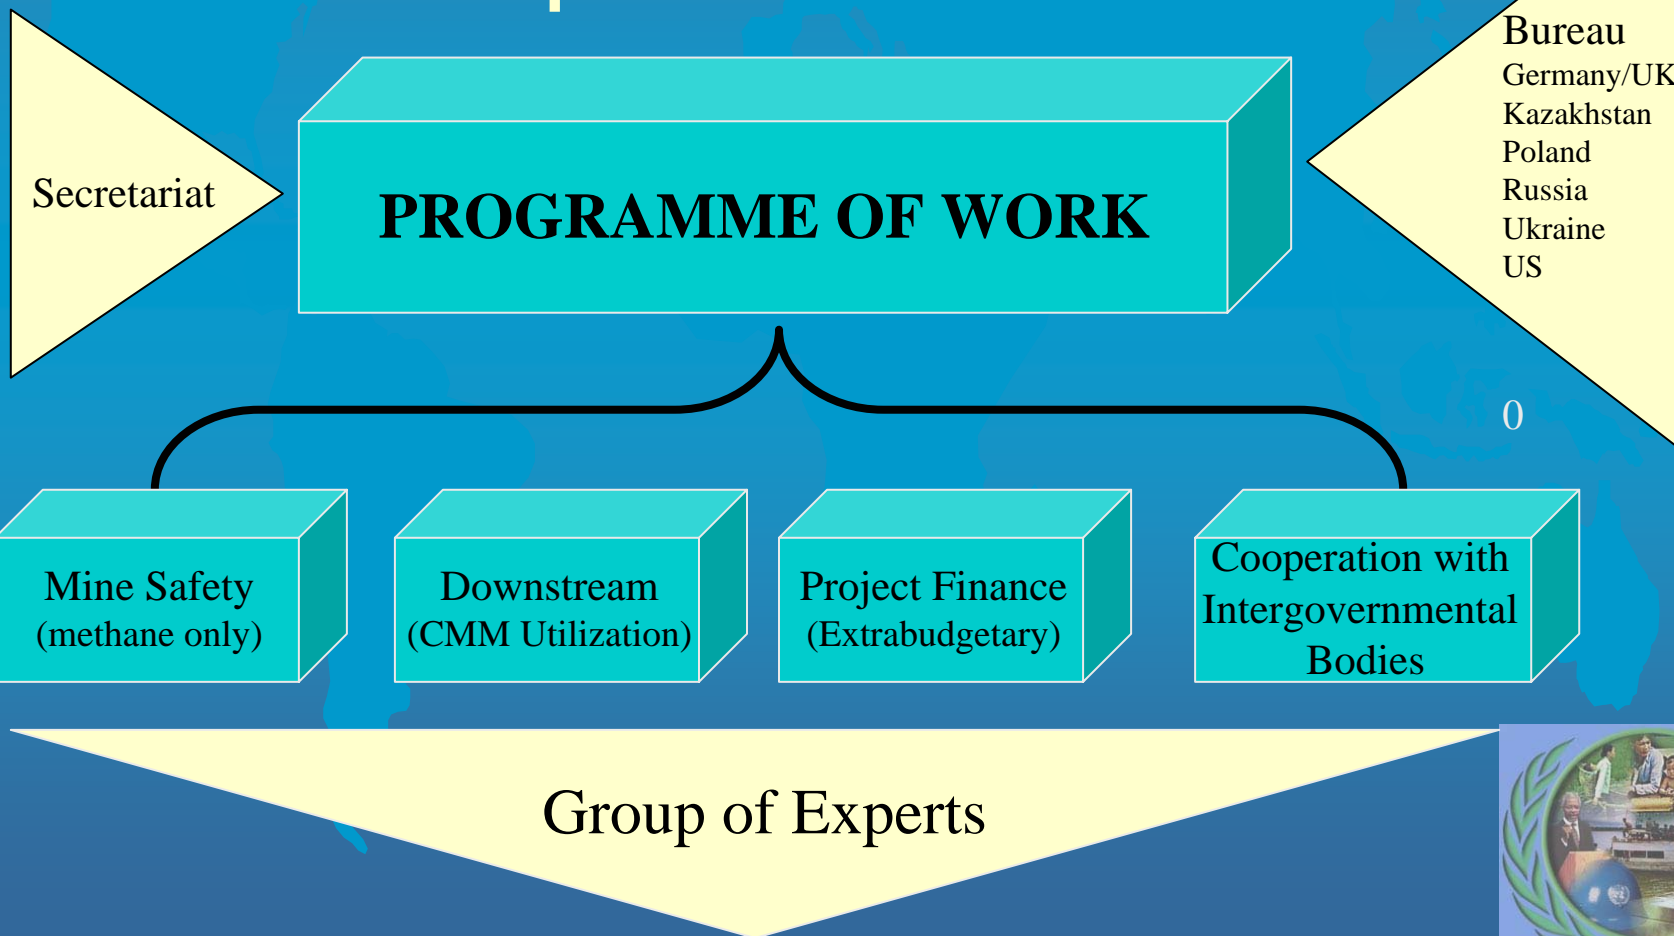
Secretariat

PROGRAMME OF WORK

Bureau
Germany/UK
Kazakhstan
Poland
Russia
Ukraine
US

0

Mine Safety
(methane only)

Downstream
(CMM Utilization)

Project Finance
(Extrabudgetary)

Cooperation with Intergovernmental Bodies

Group of Experts